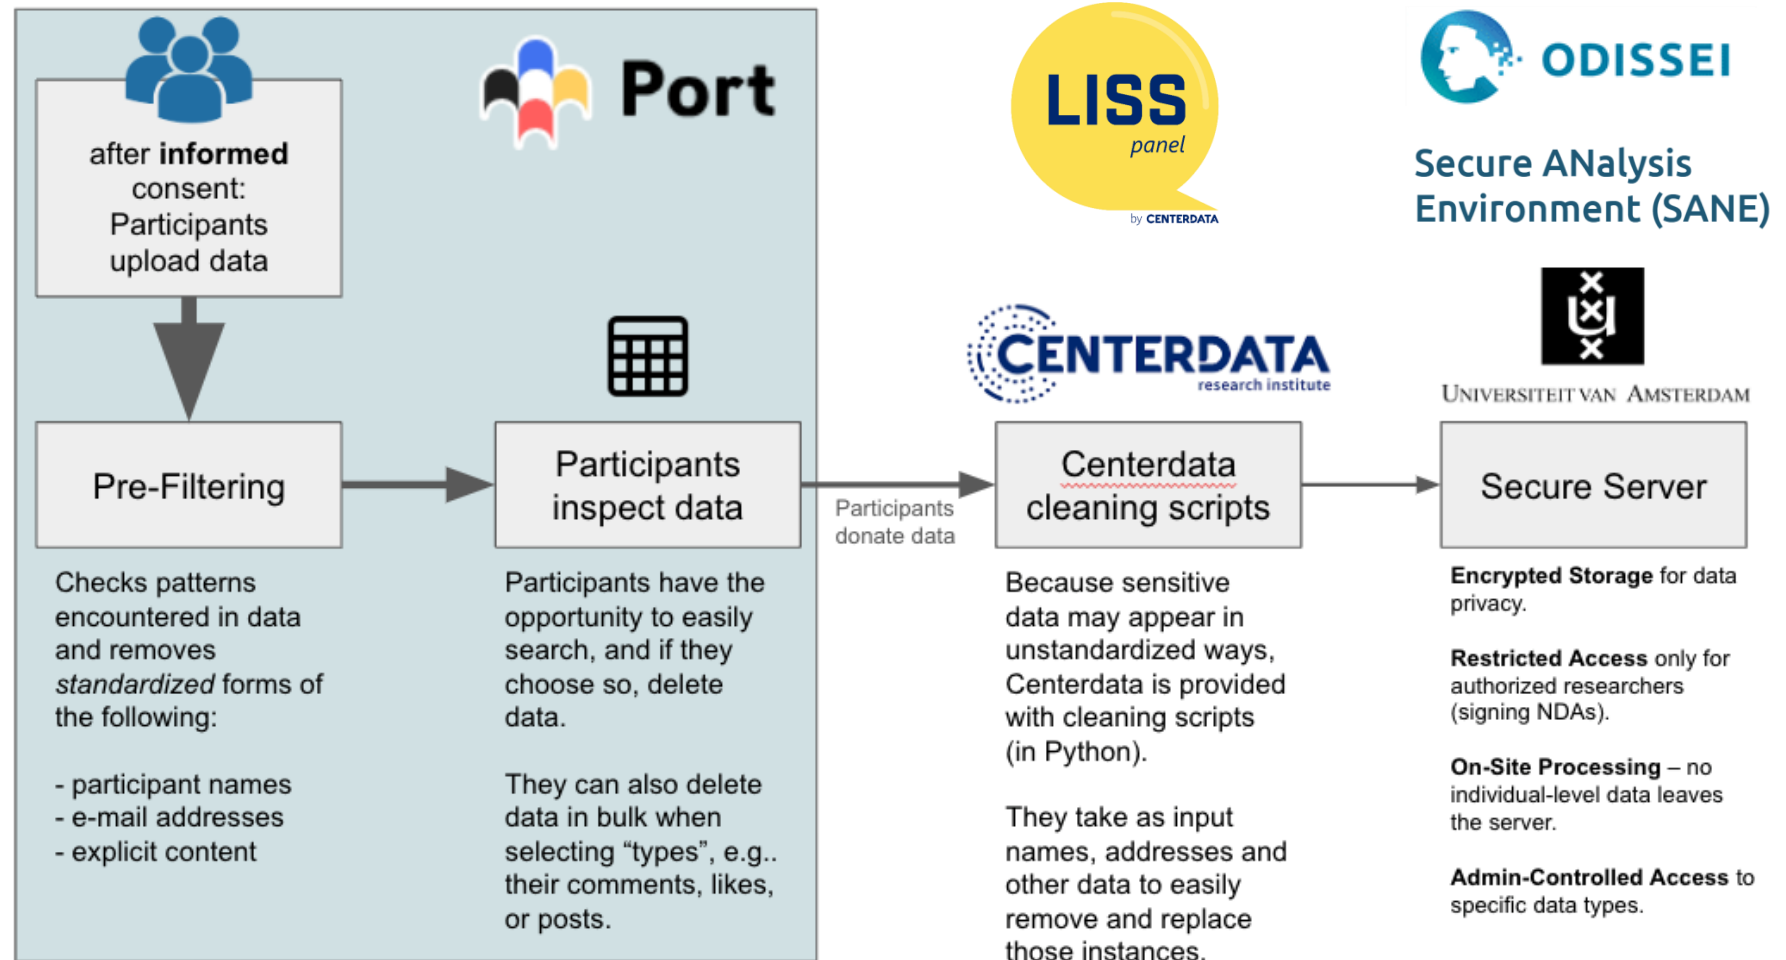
Port

after **informed** consent: Participants upload data

Pre-Filtering

Checks patterns encountered in data and removes *standardized* forms of the following:

- participant names
- e-mail addresses
- explicit content

Participants inspect data

Participants have the opportunity to easily search, and if they choose so, delete data.

They can also delete data in bulk when selecting “types”, e.g.. their comments, likes, or posts.

Participants donate data

LISS panel

by CENTERDATA

CENTERDATA research institute

Centerdata cleaning scripts

Because sensitive data may appear in unstandardized ways, Centerdata is provided with cleaning scripts (in Python).

They take as input names, addresses and other data to easily remove and replace those instances.

ODISSEI

Secure ANalysis Environment (SANE)

UNIVERSITEIT VAN AMSTERDAM

Secure Server

**Encrypted Storage** for data privacy.

**Restricted Access** only for authorized researchers (signing NDAs).

**On-Site Processing** – no individual-level data leaves the server.

**Admin-Controlled Access** to specific data types.